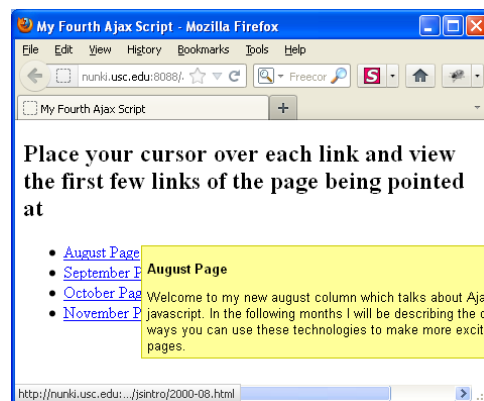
My Fourth Ajax Script - Mozilla Firefox

File Edit View History Bookmarks Tools Help

nunki.usc.edu:8088/.

Freecor

My Fourth Ajax Script

+

Place your cursor over each link and view the first few links of the page being pointed at

- August Page
- September P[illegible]
- October Pag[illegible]
- November P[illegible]

August Page

Welcome to my new august column which talks about Aja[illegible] javascript. In the following months I will be describing the d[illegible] ways you can use these technologies to make more excit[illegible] pages.

http://nunki.usc.edu:.../jsintro/2000-08.html